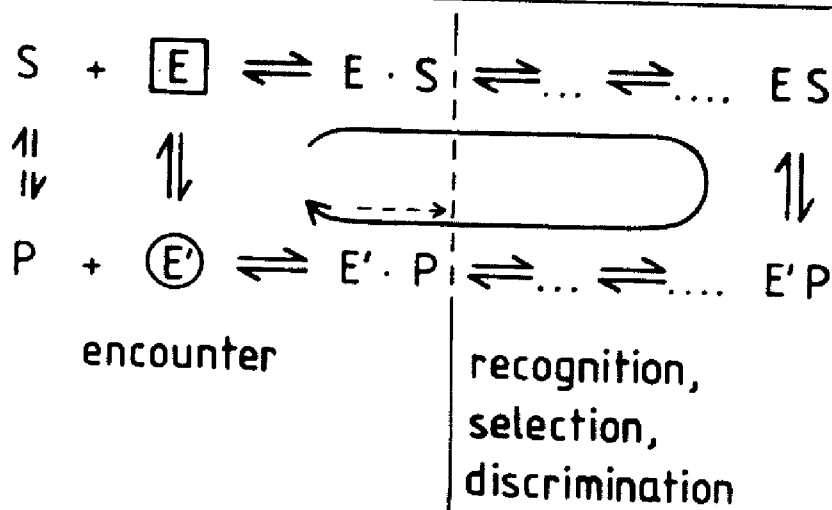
$S + \boxed{E} \rightleftharpoons E \cdot S \rightleftharpoons \ldots \rightleftharpoons \ldots\ ES$

$P + (E') \rightleftharpoons E' \cdot P \rightleftharpoons \ldots \rightleftharpoons \ldots\ E'P$

encounter

recognition, selection, discrimination